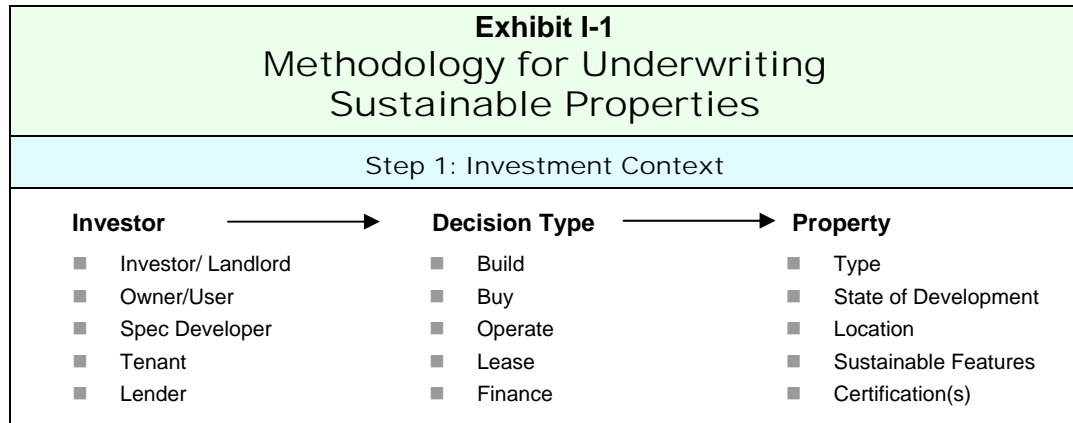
**Exhibit I-1**
Methodology for Underwriting Sustainable Properties

Step 1: Investment Context

**Investor**
- Investor/ Landlord
- Owner/User
- Spec Developer
- Tenant
- Lender

**Decision Type**
- Build
- Buy
- Operate
- Lease
- Finance

**Property**
- Type
- State of Development
- Location
- Sustainable Features
- Certification(s)